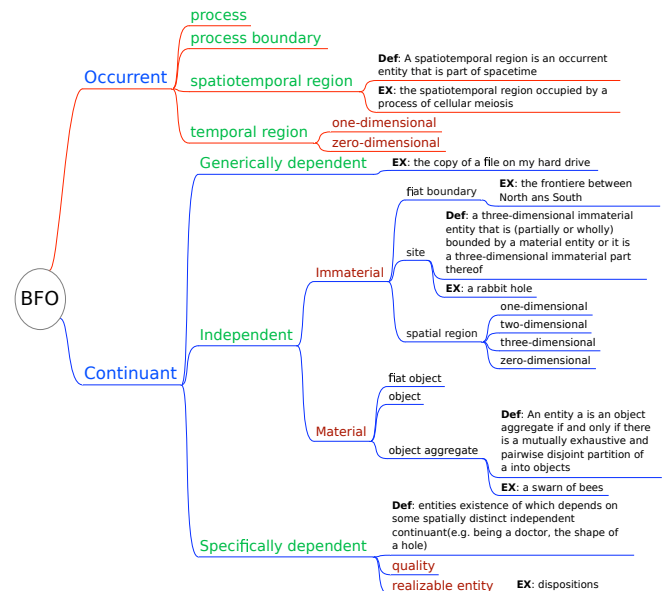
BFO

Occurrent

process

process boundary

spatiotemporal region

**Def**: A spatiotemporal region is an occurrent entity that is part of spacetime

**EX**: the spatiotemporal region occupied by a process of cellular meiosis

temporal region

one-dimensional

zero-dimensional

Continuant

Generically dependent

**EX**: the copy of a file on my hard drive

Independent

Immaterial

fiat boundary

**EX**: the frontiere between North ans South

site

**Def**: a three-dimensional immaterial entity that is (partially or wholly) bounded by a material entity or it is a three-dimensional immaterial part thereof

**EX**: a rabbit hole

spatial region

one-dimensional

two-dimensional

three-dimensional

zero-dimensional

Material

fiat object

object

object aggregate

**Def**: An entity a is an object aggregate if and only if there is a mutually exhaustive and pairwise disjoint partition of a into objects

**EX**: a swarn of bees

Specifically dependent

**Def**: entities existence of which depends on some spatially distinct independent continuant(e.g. being a doctor, the shape of a hole)

quality

realizable entity

**EX**: dispositions